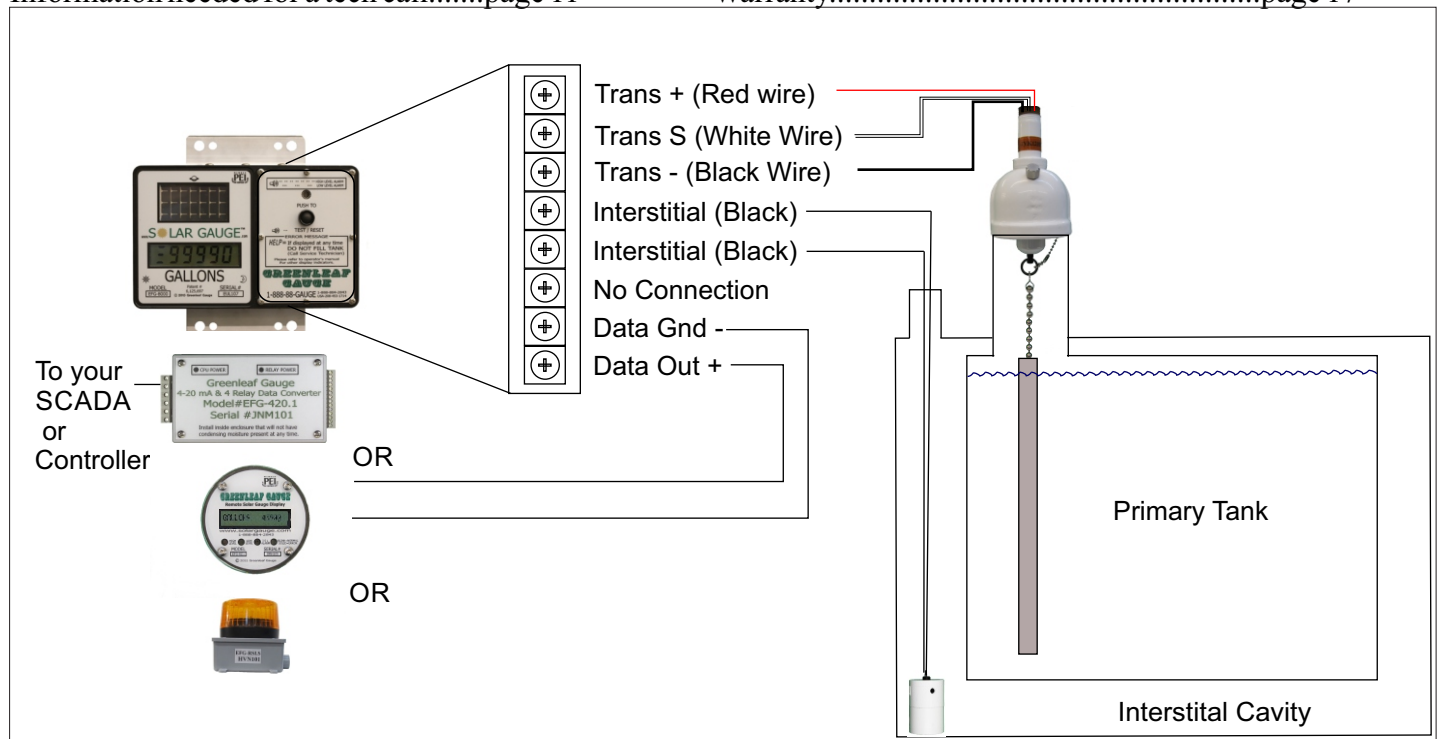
Information needed for a tech call......page 11 Warranty.................................................page 17

Trans + (Red wire)
Trans S (White Wire)
Trans - (Black Wire)
Interstitial (Black)
Interstitial (Black)
No Connection
Data Gnd -
Data Out +

SOLAR GAUGE
-99990
GALLONS
GREENLEAF GAUGE
1-888-88-GAUGE
PUSH TO TEST / RESET

To your SCADA or Controller

Greenleaf Gauge
4-20 mA & 4 Relay Data Converter
Model#EFG-420.1
Serial #JNM101
Install inside enclosure that will not have condensing moisture present at any time.

OR

GREENLEAF GAUGE

OR

Primary Tank

Interstital Cavity